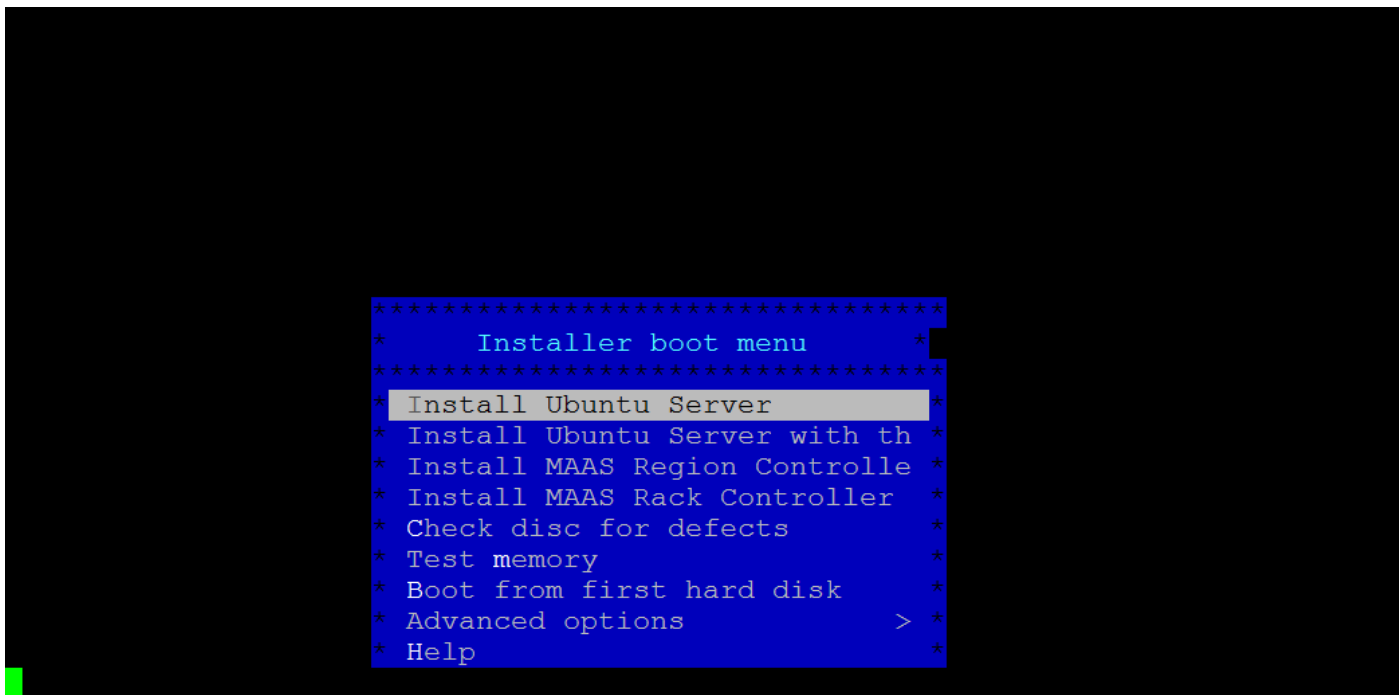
********************************
* Installer boot menu *
********************************
* Install Ubuntu Server *
* Install Ubuntu Server with th *
* Install MAAS Region Controlle *
* Install MAAS Rack Controller *
* Check disc for defects *
* Test memory *
* Boot from first hard disk *
* Advanced options > *
* Help *